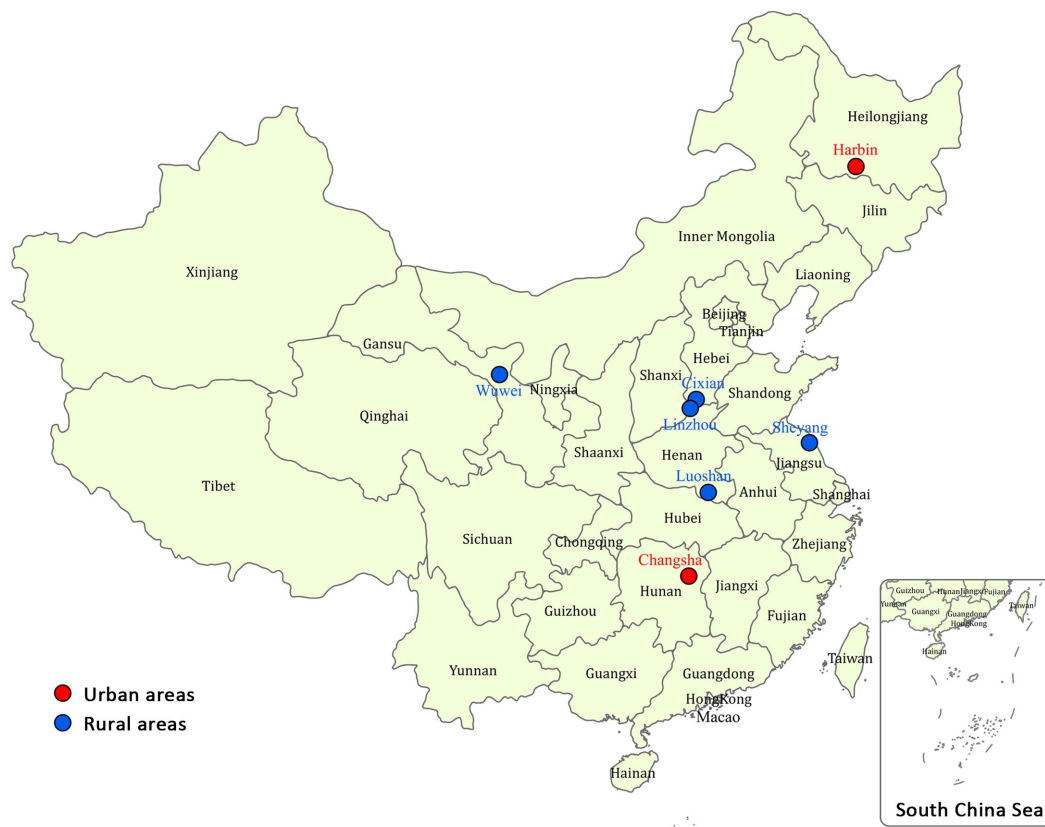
Heilongjiang
Harbin
Jilin
Inner Mongolia
Liaoning
Xinjiang
Beijing
Tianjin
Gansu
Hebei
Shanxi
Cixian
Shandong
Wuwei
Ningxia
Linzhou
Qinghai
Sheyang
Jiangsu
Shaanxi
Henan
Luoshan
Anhui
Tibet
Shanghai
Hubei
Sichuan
Chongqing
Zhejiang
Changsha
Hunan
Jiangxi
Guizhou
Fujian
Taiwan
Yunnan
Guangxi
Guangdong
Hong Kong
Macao
Hainan
Urban areas
Rural areas
Guizhou
Hunan
Jiangxi
Fujian
Yunnan
Guangxi
Taiwan
Guangdong
HongKong
Hainan
South China Sea